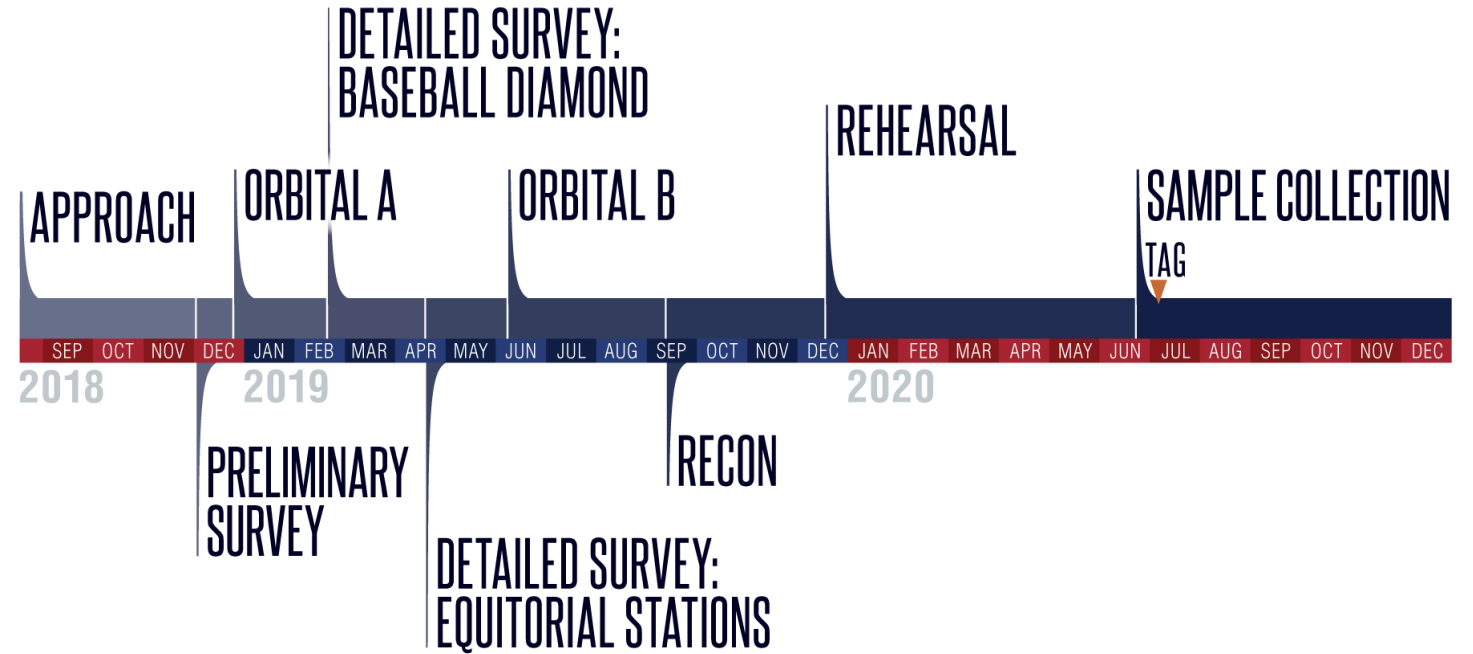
DETAILED SURVEY:
BASEBALL DIAMOND

REHEARSAL

APPROACH

ORBITAL A

ORBITAL B

SAMPLE COLLECTION

TAG

SEP OCT NOV DEC JAN FEB MAR APR MAY JUN JUL AUG SEP OCT NOV DEC JAN FEB MAR APR MAY JUN JUL AUG SEP OCT NOV DEC

2018 2019 2020

PRELIMINARY SURVEY

RECON

DETAILED SURVEY:
EQUITORIAL STATIONS